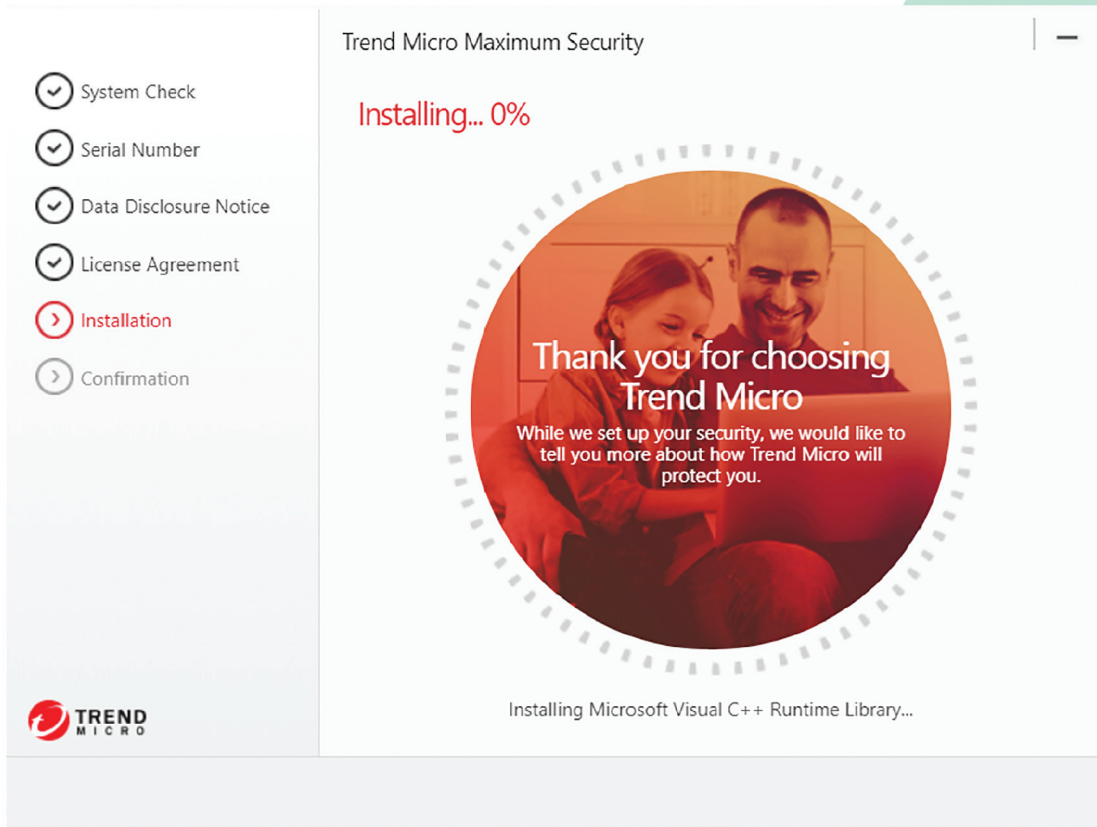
System Check
Serial Number
Data Disclosure Notice
License Agreement
Installation
Confirmation

TREND MICRO

Trend Micro Maximum Security

Installing... 0%

Thank you for choosing Trend Micro

While we set up your security, we would like to tell you more about how Trend Micro will protect you.

Installing Microsoft Visual C++ Runtime Library...